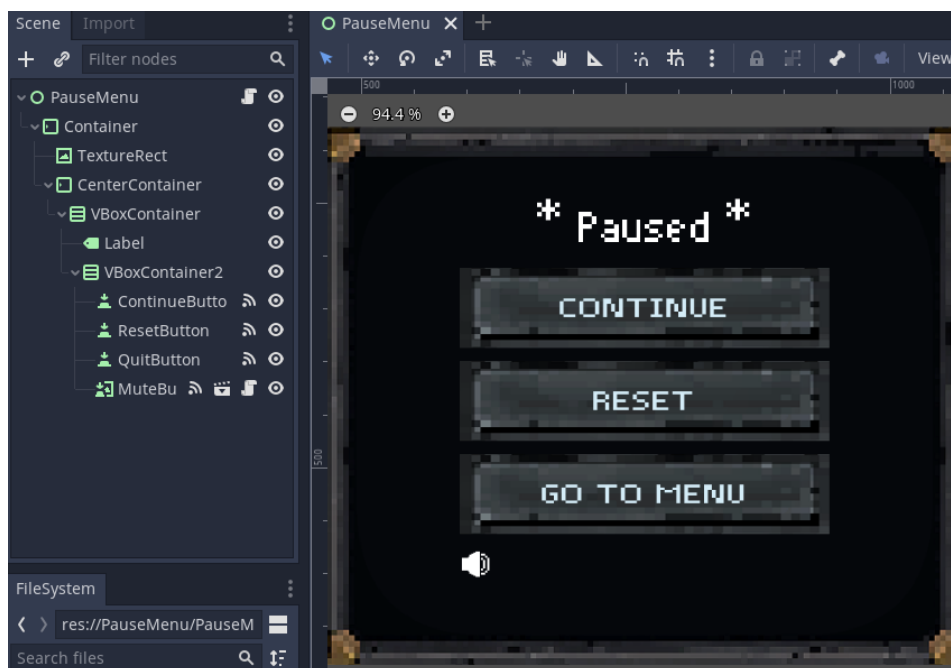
Scene Import

Filter nodes

PauseMenu
Container
TextureRect
CenterContainer
VBoxContainer
Label
VBoxContainer2
ContinueButto
ResetButton
QuitButton
MuteBu

FileSystem
res://PauseMenu/PauseM
Search files

PauseMenu

View

500
1000

94.4 %

500

* Paused *

CONTINUE

RESET

GO TO MENU